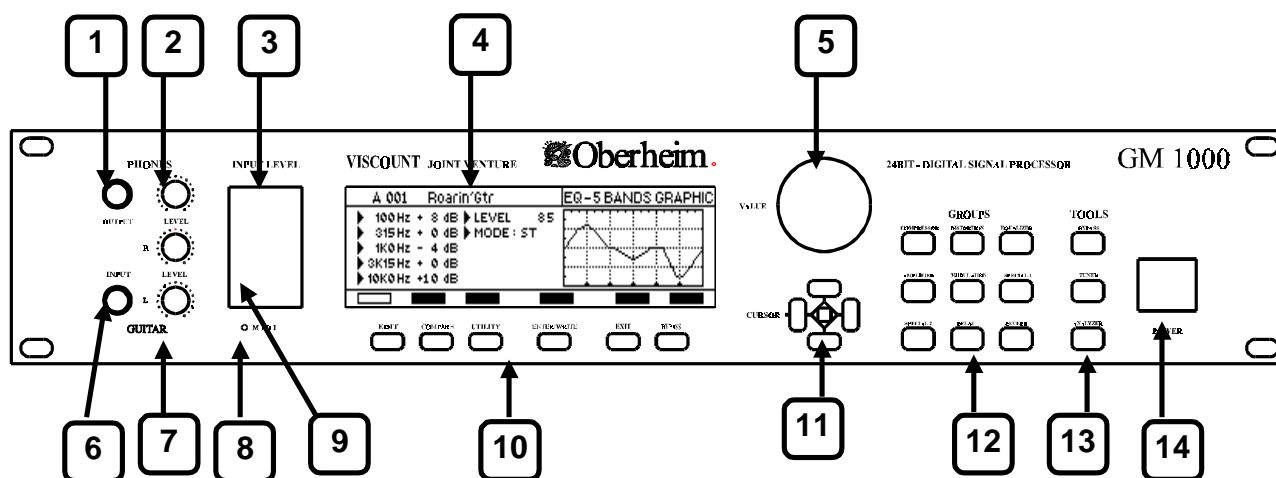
1
2
3
4
5

PHONES
INPUT LEVEL
VISCOUNT JOINT VENTURE
Oberheim.
24BIT - DIGITAL SIGNAL PROCESSOR
GM 1000

OUTPUT
LEVEL
R
INPUT
LEVEL
L
GUITAR

A 001 Roarin'Gtr EQ-5 BANDS GRAPHIC
100Hz + 8 dB ▶LEVEL 85
315Hz + 0 dB ▶MODE : ST
1KOHz - 4 dB
3K15Hz + 0 dB
10KOHz +10 dB

VALUE
GROUPS
TOOLS

CURSOR

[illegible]
COMPARE
UTILITY
ENTER/WRITE
EXIT
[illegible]

TUNER
ANALYZER
POWER
DELAY
REVERB

6
7
8
9
10
11
12
13
14